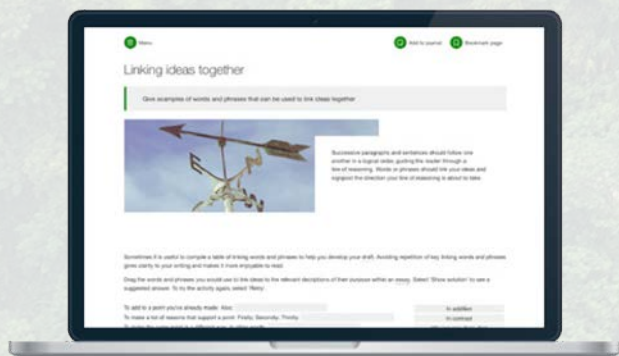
Menu

Add to journal

Bookmark page

Linking ideas together

Give examples of words and phrases that can be used to link ideas together

Successive paragraphs and sentences should follow one another in a logical order, guiding the reader through a line of reasoning. Words or phrases should link your ideas and signpost the direction your line of reasoning is about to take.

Sometimes it is useful to compile a table of linking words and phrases to help you develop your draft. Avoiding repetition of key linking words and phrases gives clarity to your writing and makes it more enjoyable to read.

Drag the words and phrases you would use to link the ideas to the relevant descriptions of their purpose within an essay. Select 'Show solution' to see a suggested answer. To try the activity again, select 'Retry'.

To add to a point you've already made: Also

To make a list of reasons that support a point: Firstly, Secondly, Thirdly

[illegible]

In addition

In contrast

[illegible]